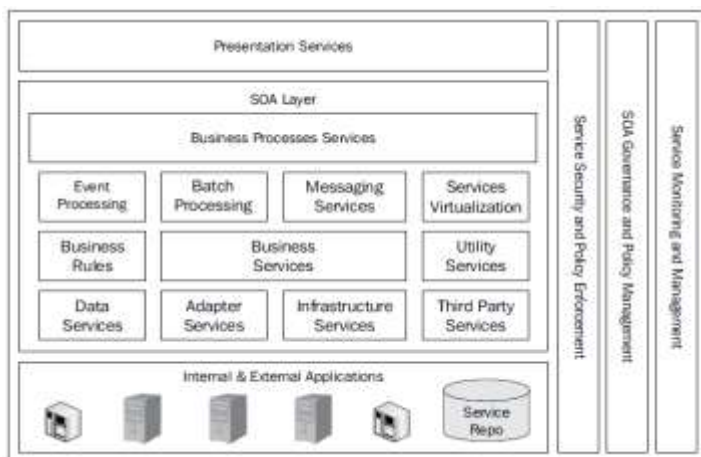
Presentation Services

SOA Layer

Business Processes Services

Event Processing

Batch Processing

Messaging Services

Services Virtualization

Business Rules

Business Services

Utility Services

Data Services

Adapter Services

Infrastructure Services

Third Party Services

Internal & External Applications

Service Repo

Service Security and Policy Enforcement

SOA Governance and Policy Management

Service Monitoring and Management